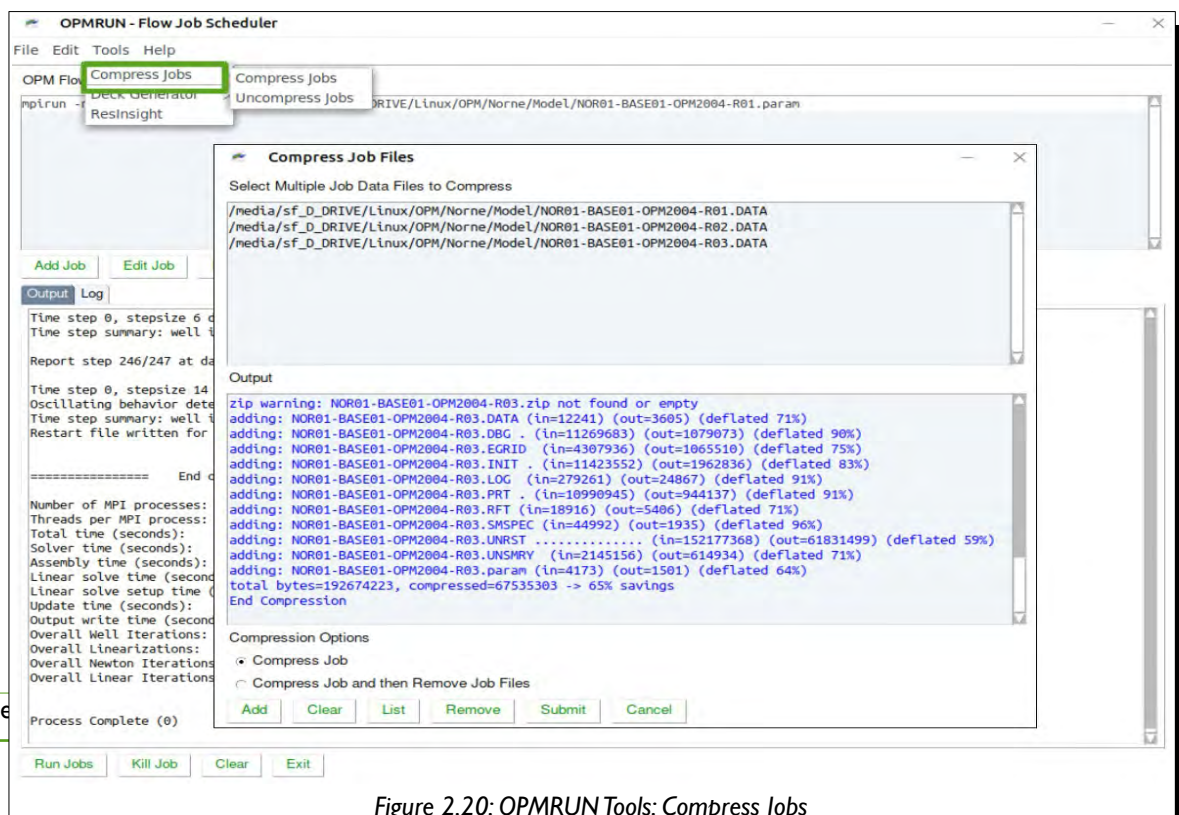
OPMRUN - Flow Job Scheduler

File Edit Tools Help

OPM Flow

Compress Jobs
Deck Generator
ResInsight

Compress Jobs
Uncompress Jobs

mpirun -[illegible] DRIVE/Linux/OPM/Norne/Model/NOR01-BASE01-OPM2004-R01.param

Add Job Edit Job

Output Log

Time step 0, stepsize 6 d
Time step summary: well i

Report step 246/247 at da

Time step 0, stepsize 14
Oscillating behavior dete
Time step summary: well i
Restart file written for

================ End d

Number of MPI processes:
Threads per MPI process:
Total time (seconds):
Solver time (seconds):
Assembly time (seconds):
Linear solve time (second
Linear solve setup time (
Update time (seconds):
Output write time (second
Overall Well Iterations:
Overall Linearizations:
Overall Newton Iterations
Overall Linear Iterations

Process Complete (0)

Compress Job Files

Select Multiple Job Data Files to Compress

/media/sf_D_DRIVE/Linux/OPM/Norne/Model/NOR01-BASE01-OPM2004-R01.DATA
/media/sf_D_DRIVE/Linux/OPM/Norne/Model/NOR01-BASE01-OPM2004-R02.DATA
/media/sf_D_DRIVE/Linux/OPM/Norne/Model/NOR01-BASE01-OPM2004-R03.DATA

Output

zip warning: NOR01-BASE01-OPM2004-R03.zip not found or empty
adding: NOR01-BASE01-OPM2004-R03.DATA (in=12241) (out=3605) (deflated 71%)
adding: NOR01-BASE01-OPM2004-R03.DBG . (in=11269683) (out=1079073) (deflated 90%)
adding: NOR01-BASE01-OPM2004-R03.EGRID (in=4307936) (out=1065510) (deflated 75%)
adding: NOR01-BASE01-OPM2004-R03.INIT . (in=11423552) (out=1962836) (deflated 83%)
adding: NOR01-BASE01-OPM2004-R03.LOG (in=279261) (out=24867) (deflated 91%)
adding: NOR01-BASE01-OPM2004-R03.PRT . (in=10990945) (out=944137) (deflated 91%)
adding: NOR01-BASE01-OPM2004-R03.RFT (in=18916) (out=5406) (deflated 71%)
adding: NOR01-BASE01-OPM2004-R03.SMSPEC (in=44992) (out=1935) (deflated 96%)
adding: NOR01-BASE01-OPM2004-R03.UNRST .............. (in=152177368) (out=61831499) (deflated 59%)
adding: NOR01-BASE01-OPM2004-R03.UNSMRY (in=2145156) (out=614934) (deflated 71%)
adding: NOR01-BASE01-OPM2004-R03.param (in=4173) (out=1501) (deflated 64%)
total bytes=192674223, compressed=67535303 -> 65% savings
End Compression

Compression Options
Compress Job
Compress Job and then Remove Job Files

Add Clear List Remove Submit Cancel

Run Jobs Kill Job Clear Exit

Figure 2.20: OPMRUN Tools: Compress Jobs